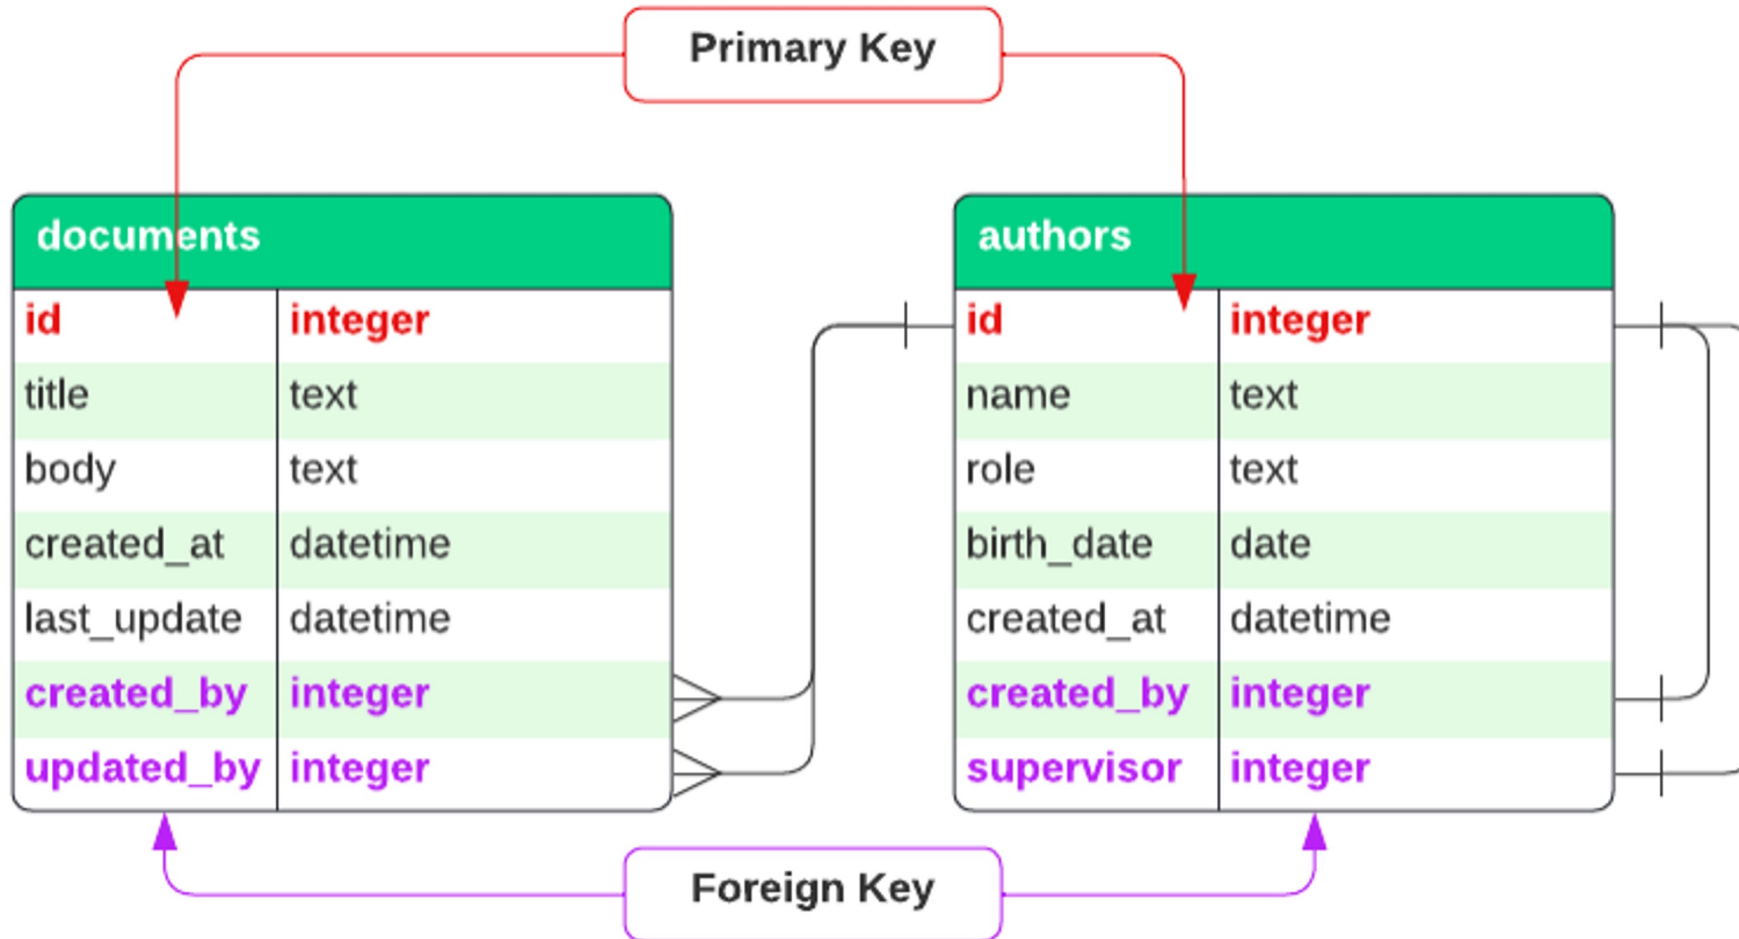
Primary Key

| documents | |
|---|---|
| id | integer |
| title | text |
| body | text |
| created_at | datetime |
| last_update | datetime |
| created_by | integer |
| updated_by | integer |

| authors | |
|---|---|
| id | integer |
| name | text |
| role | text |
| birth_date | date |
| created_at | datetime |
| created_by | integer |
| supervisor | integer |

Foreign Key